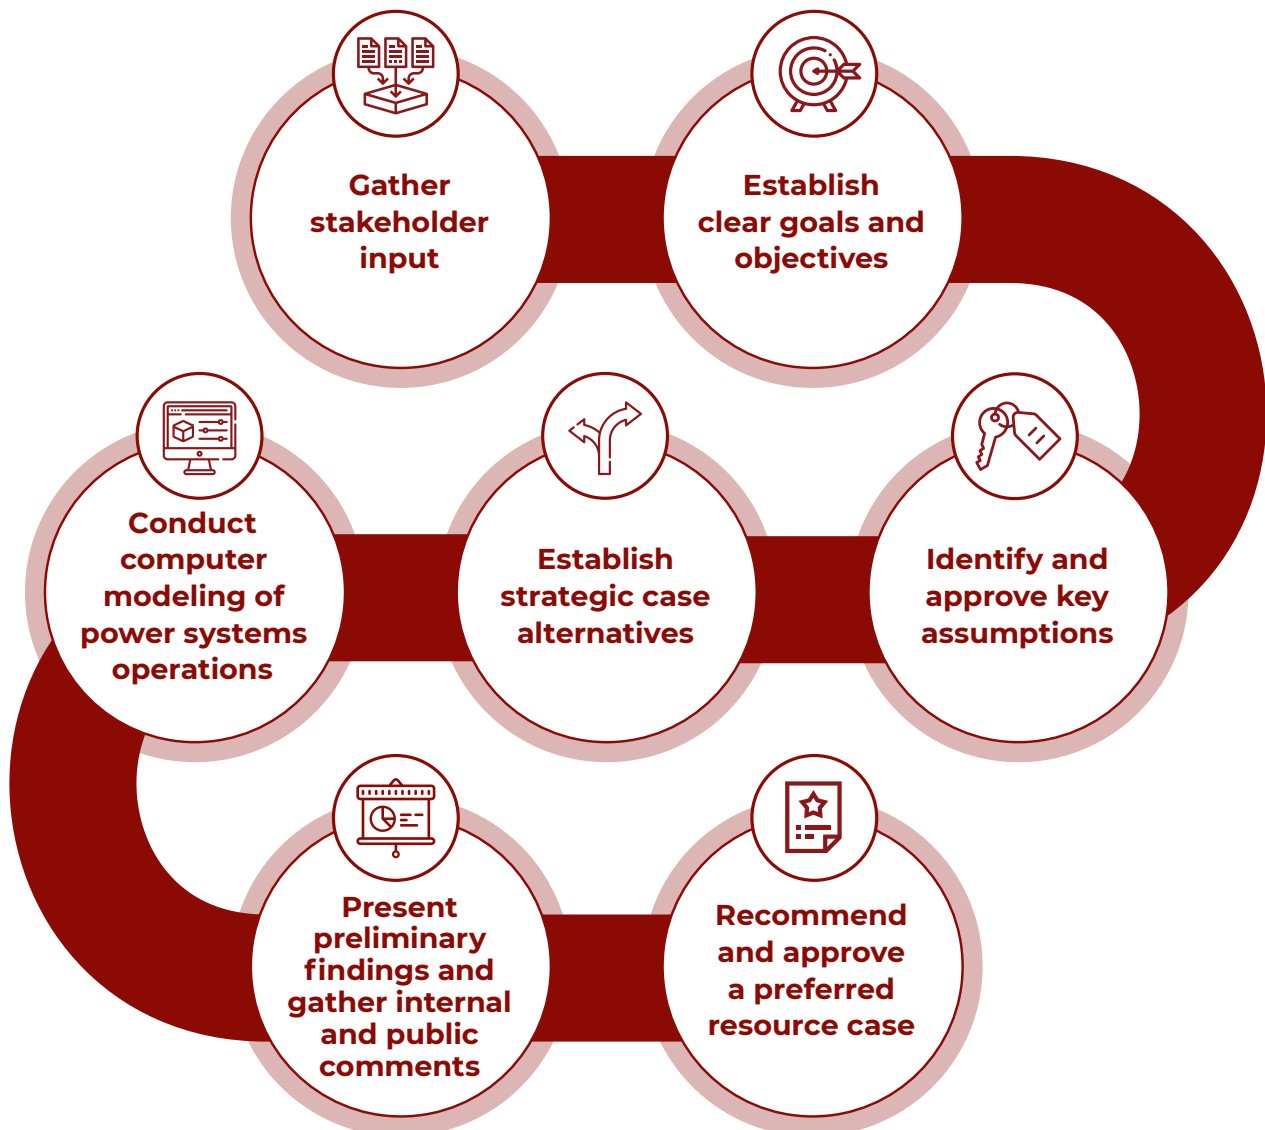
Gather stakeholder input

Establish clear goals and objectives

Identify and approve key assumptions

Establish strategic case alternatives

Conduct computer modeling of power systems operations

Present preliminary findings and gather internal and public comments

Recommend and approve a preferred resource case